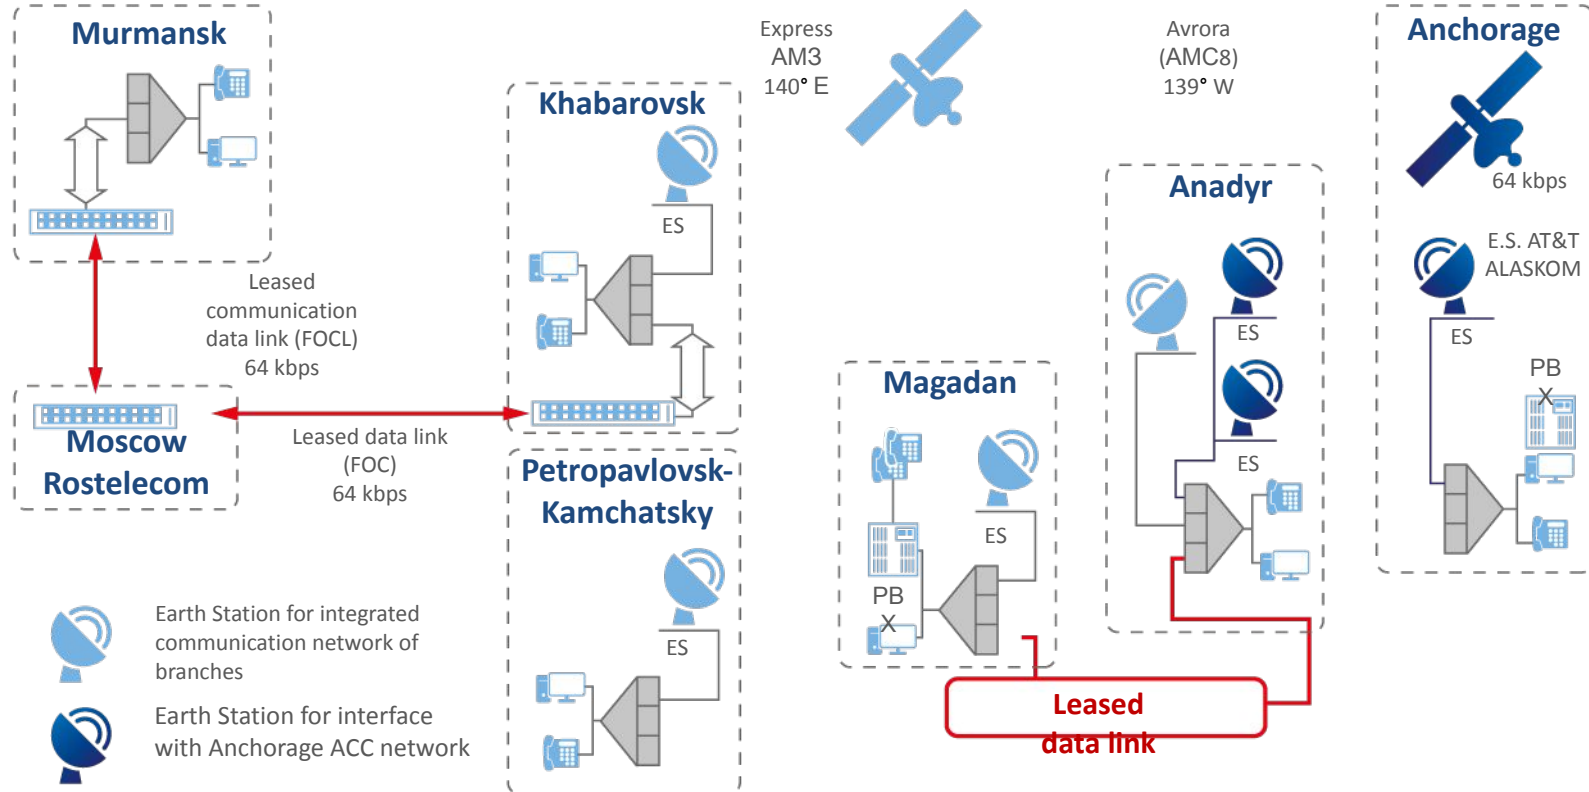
Murmansk

Express AM3 140° E

Avrora (AMC8) 139° W

Anchorage

64 kbps

Khabarovsk

ES

Anadyr

E.S. AT&T ALASKOM

ES

ES

PB X

Leased communication data link (FOCL) 64 kbps

ES

Magadan

Moscow Rostelecom

Leased data link (FOC) 64 kbps

Petropavlovsk-Kamchatsky

ES

PB X

ES

Earth Station for integrated communication network of branches

Earth Station for interface with Anchorage ACC network

Leased data link